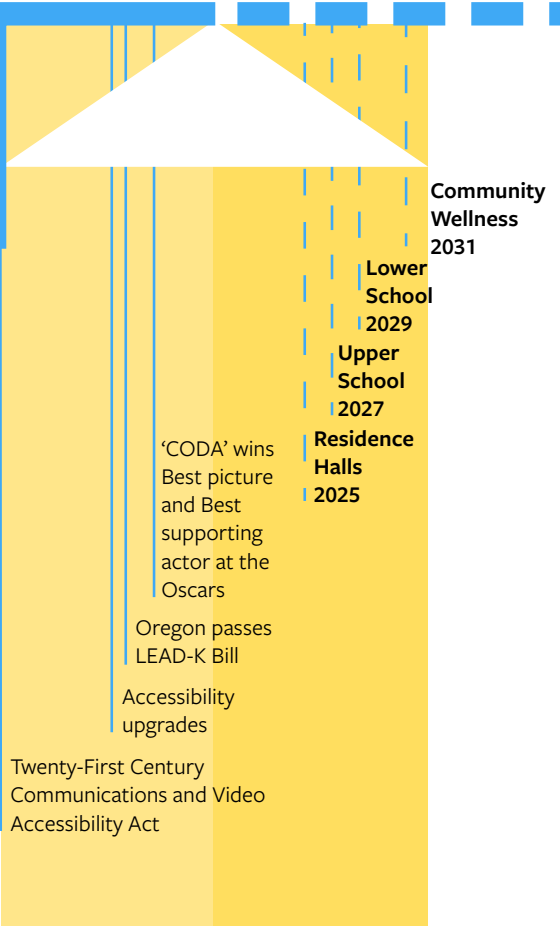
Community Wellness 2031

Lower School 2029

Upper School 2027

Residence Halls 2025

'CODA' wins Best picture and Best supporting actor at the Oscars

Oregon passes LEAD-K Bill

Accessibility upgrades

Twenty-First Century Communications and Video Accessibility Act